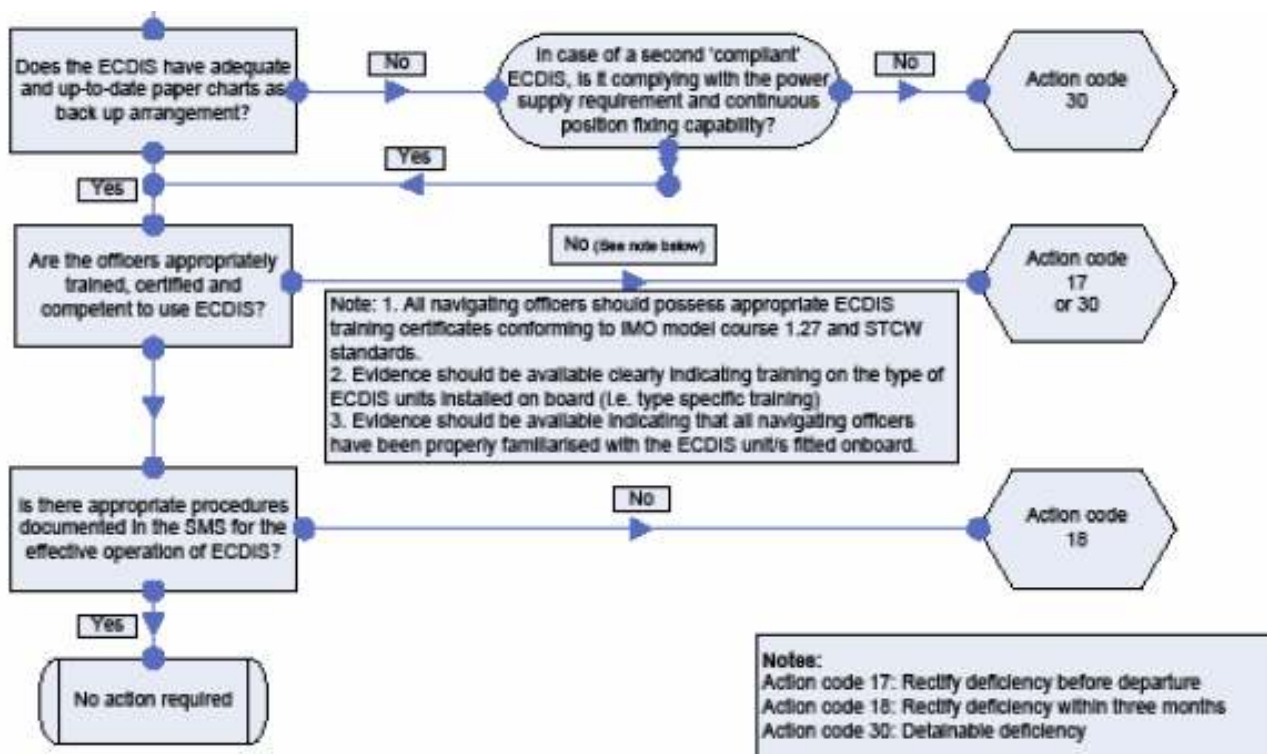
Does the ECDIS have adequate and up-to-date paper charts as back up arrangement?

No

In case of a second 'compliant' ECDIS, is it complying with the power supply requirement and continuous position fixing capability?

No

Action code 30

Yes

Yes

Are the officers appropriately trained, certified and competent to use ECDIS?

No (See note below)

Action code 17 or 30

Note: 1. All navigating officers should possess appropriate ECDIS training certificates conforming to IMO model course 1.27 and STCW standards.
2. Evidence should be available clearly indicating training on the type of ECDIS units installed on board (i.e. type specific training)
3. Evidence should be available indicating that all navigating officers have been properly familiarised with the ECDIS unit/s fitted onboard.

Is there appropriate procedures documented in the SMS for the effective operation of ECDIS?

No

Action code 18

Yes

No action required

Notes:
Action code 17: Rectify deficiency before departure
Action code 18: Rectify deficiency within three months
Action code 30: Detainable deficiency